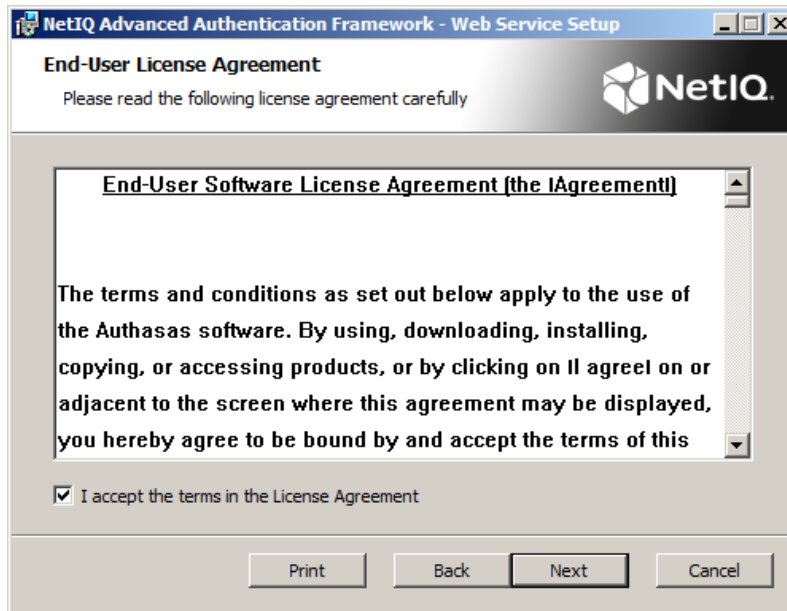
NetIQ Advanced Authentication Framework - Web Service Setup

End-User License Agreement

Please read the following license agreement carefully

NetIQ

End-User Software License Agreement (the IAgreementI)

The terms and conditions as set out below apply to the use of the Authasas software. By using, downloading, installing, copying, or accessing products, or by clicking on II agreeI on or adjacent to the screen where this agreement may be displayed, you hereby agree to be bound by and accept the terms of this

I accept the terms in the License Agreement

Print Back Next Cancel